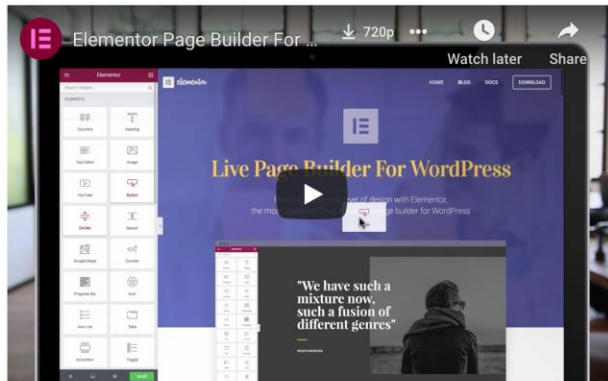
Elementor Page Builder For ...

720p

Watch later

Share

Elementor

Search Widget...

ELEMENTS

Columns

Heading

Text Editor

Image

YouTube

Button

Divider

Spacer

Google Maps

Counter

Progress Bar

Icon

Icon List

Tabs

Accordion

Toggle

elementor

HOME

BLOG

DOCS

DOWNLOAD

Live Page Builder For WordPress

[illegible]vel of design with Elementor, the mo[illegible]ge builder for WordPress

"We have such a mixture now, such a fusion of different genres"